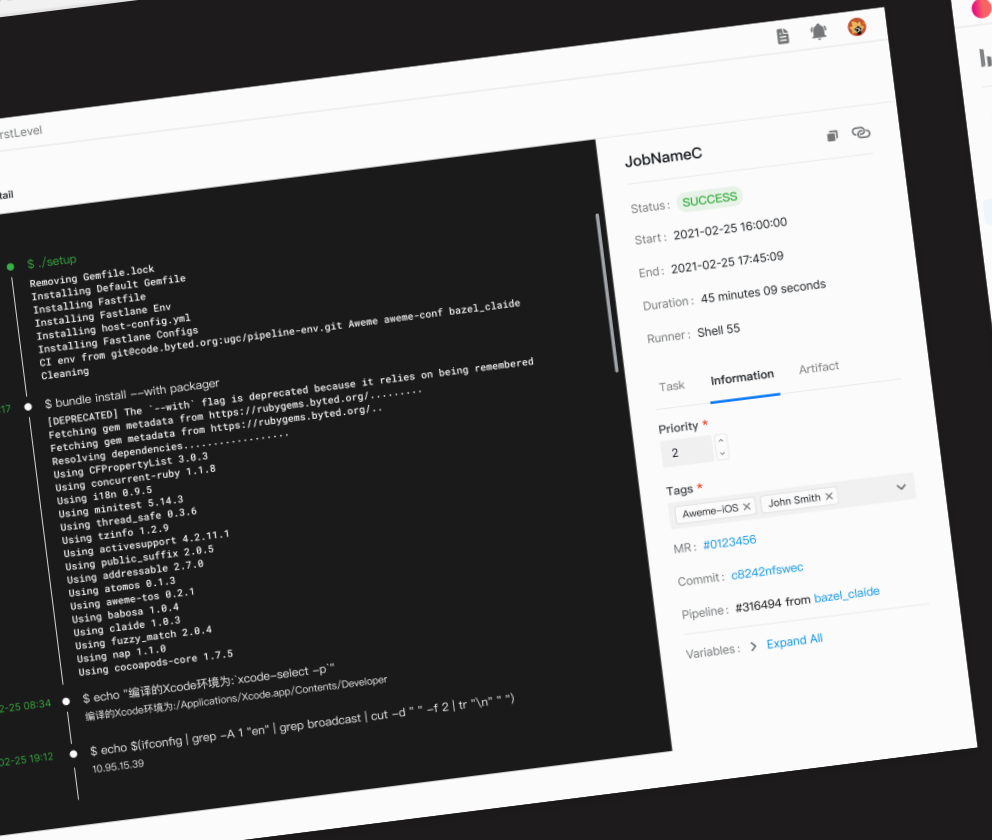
rstLevel

tail

$ ./setup
Removing Gemfile.lock
Installing Default Gemfile
Installing Fastfile
Installing Fastlane Env
Installing host-config.yml
Installing Fastlane Configs
CI env from git@code.byted.org:ugc/pipeline-env.git Aweme aweme-conf bazel_claide
Cleaning

17
$ bundle install --with packager
[DEPRECATED] The `--with` flag is deprecated because it relies on being remembered
Fetching gem metadata from https://rubygems.byted.org/.........
Fetching gem metadata from https://rubygems.byted.org/..
Resolving dependencies..................
Using CFPropertyList 3.0.3
Using concurrent-ruby 1.1.8
Using i18n 0.9.5
Using minitest 5.14.3
Using thread_safe 0.3.6
Using tzinfo 1.2.9
Using activesupport 4.2.11.1
Using public_suffix 2.0.5
Using addressable 2.7.0
Using atomos 0.1.3
Using aweme-tos 0.2.1
Using babosa 1.0.4
Using claide 1.0.3
Using fuzzy_match 2.0.4
Using nap 1.1.0
Using cocoapods-core 1.7.5

2-25 08:34
$ echo "编译的Xcode环境为:`xcode-select -p`"
编译的Xcode环境为:/Applications/Xcode.app/Contents/Developer

02-25 19:12
$ echo $(ifconfig | grep -A 1 "en" | grep broadcast | cut -d " " -f 2 | tr "\n" " ")
10.95.15.39

JobNameC
Status: SUCCESS
Start: 2021-02-25 16:00:00
End: 2021-02-25 17:45:09
Duration: 45 minutes 09 seconds
Runner: Shell 55
Task
Information
Artifact
Priority *
2
Tags *
Aweme-iOS ×
John Smith ×
MR: #0123456
Commit: c8242nfswec
Pipeline: #316494 from bazel_claide
Variables: > Expand All